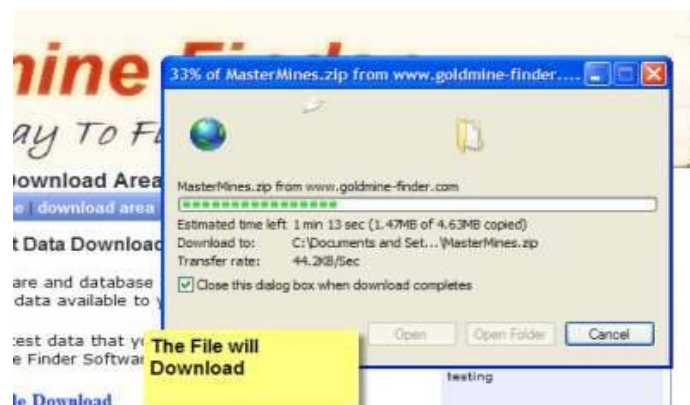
nine F

ay To F

ownload Area

e | download area

t Data Download

are and database

data available to y

est data that y

e Finder Softwar

e Download

33% of MasterMines.zip from www.goldmine-finder....

MasterMines.zip from www.goldmine-finder.com

Estimated time left 1 min 13 sec (1.47MB of 4.63MB copied)

Download to: C:\Documents and Set...\MasterMines.zip

Transfer rate: 44.2KB/Sec

Close this dialog box when download completes

Open

Open Folder

Cancel

The File will Download

testing